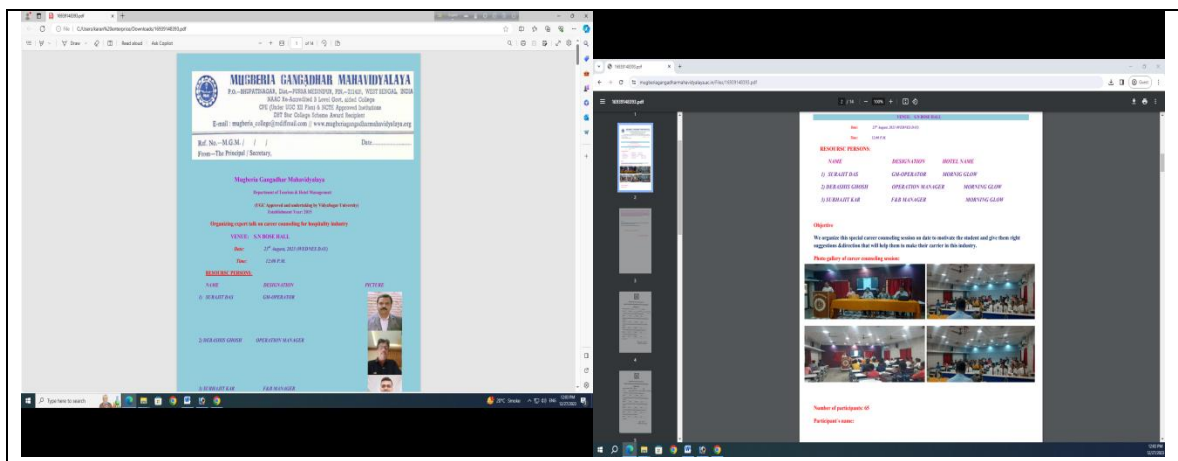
1695914​6093.pdf

File C:/Users/faizan%20enterprise/Downloads/1695914​6093.pdf

Draw | Read aloud | Ask Copilot

1 of 14

MUGBERIA GANGADHAR MAHAVIDYALAYA

P.O.—BHUPATINAGAR, Dist.—PURBA MEDINIPUR, PIN.—721425, WEST BENGAL, INDIA
NAAC Re-Accredited B Level Govt. aided College
CPE (Under UGC XII Plan) & NCTE Approved Institution
DST Star College Scheme Award Recipient
E-mail : mugberia_college@rediffmail.com || www.mugberiagangadharmahavidyalaya.org

Ref. No.—M.G.M./ / /
From—The Principal / Secretary,
Date.........................

Mugberia Gangadhar Mahavidyalaya

Department of Tourism & Hotel Management

(UGC Approved and undertaking by Vidyasagar University)
Establishment Year: 2015

Organizing expert talk on career counseling for hospitality industry

VENUE: S.N BOSE HALL

Date: 27th August, 2023 (WEDNESDAY)

Time: 12:00 P.M.

RESOURC PERSONS:

NAME DESIGNATION PICTURE

1) SUBAJIT DAS GM-OPERATOR

2) DEBASHIS GHOSH OPERATION MANAGER

3) SUBHAJIT KAR F&B MANAGER

Type here to search

29°C Smoke ENG 12:00 PM

1695914​6093.pdf

mugberiagangadharmahavidyalaya.ac.in/Files/1695914​6093.pdf

2 / 14 100%

VENUE: S.N BOSE HALL

Date: 27th August, 2023 (WEDNESDAY)

Time: 12:00 P.M.

RESOURC PERSONS:

| NAME | DESIGNATION | HOTEL NAME |
|---|---|---|
| 1) SUBAJIT DAS | GM-OPERATOR | MORNIG GLOW |
| 2) DEBASHIS GHOSH | OPERATION MANAGER | MORNING GLOW |
| 3) SUBHAJIT KAR | F&B MANAGER | MORNING GLOW |

Objective

We organize this special career counseling session on date to motivate the student and give them right suggestions &direction that will help them to make their carrier in this industry.

Photo gallery of career counseling session:

Number of participants: 65

Participant's name:

12:00 PM